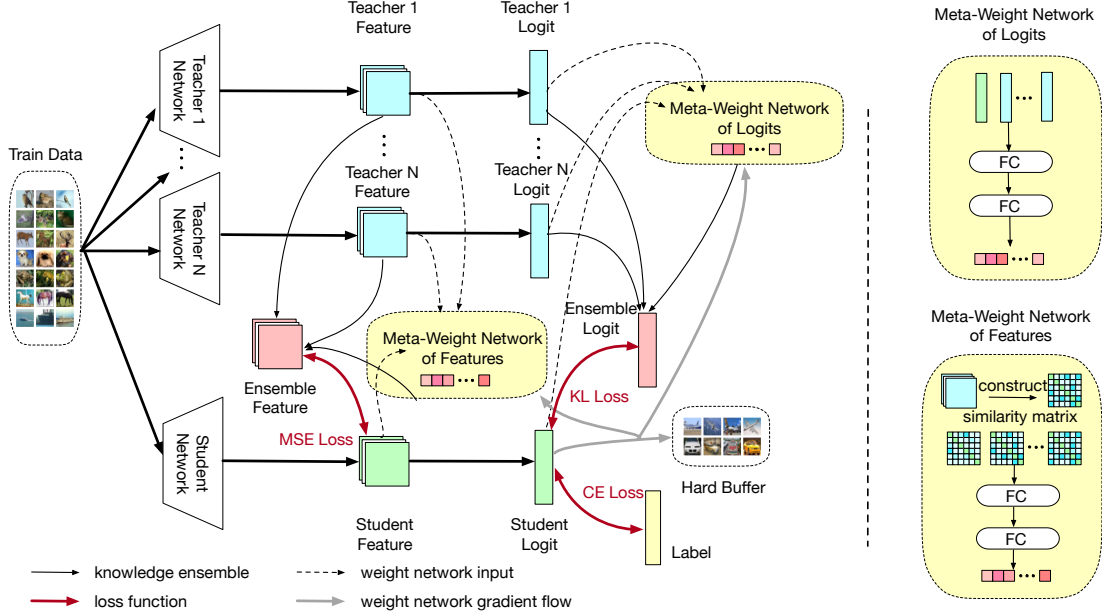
Train Data

Teacher 1 Network

Teacher N Network

Student Network

Teacher 1 Feature

Teacher N Feature

Teacher 1 Logit

Teacher N Logit

Meta-Weight Network of Logits

Meta-Weight Network of Features

Ensemble Feature

Ensemble Logit

MSE Loss

KL Loss

CE Loss

Student Feature

Student Logit

Hard Buffer

Label

knowledge ensemble

weight network input

loss function

weight network gradient flow

Meta-Weight Network of Logits

FC

FC

Meta-Weight Network of Features

construct

similarity matrix

FC

FC